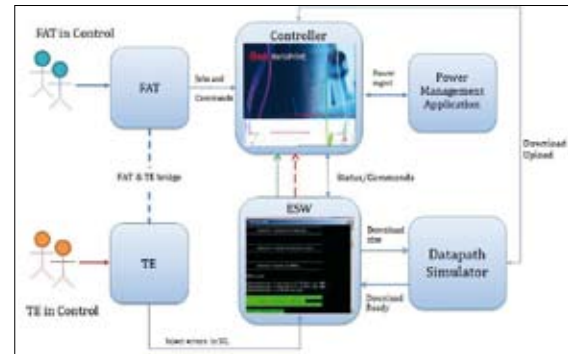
FAT in Control

FAT

Tele and Commands

Controller

Power Management Application

Power mgmt

Download Upload

FAT & TE bridge

Status/Commands

ESW

Download size

Datapath Simulator

Download Ready

TE

TE in Control

Inject errors in SG